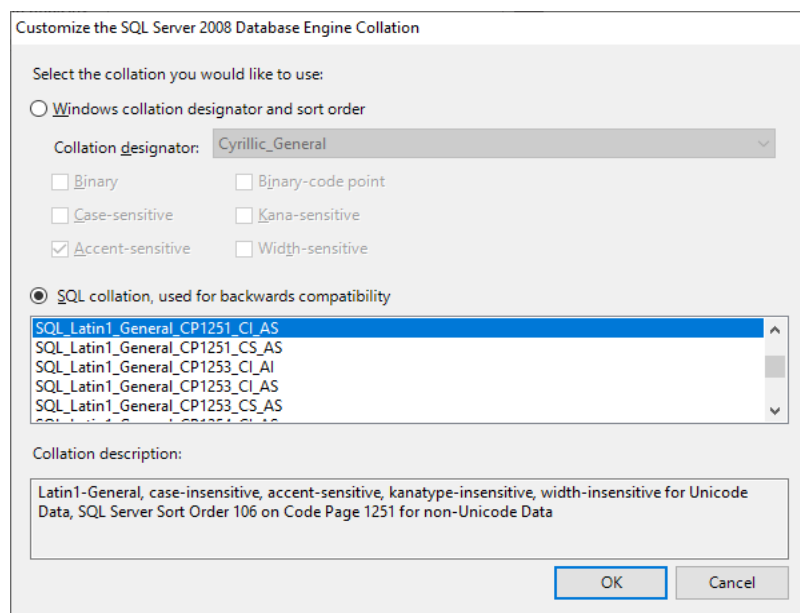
Customize the SQL Server 2008 Database Engine Collation

Select the collation you would like to use:

Windows collation designator and sort order

Collation designator: Cyrillic_General

Binary

Binary-code point

Case-sensitive

Kana-sensitive

Accent-sensitive

Width-sensitive

SQL collation, used for backwards compatibility

SQL_Latin1_General_CP1251_CI_AS
SQL_Latin1_General_CP1251_CS_AS
SQL_Latin1_General_CP1253_CI_AI
SQL_Latin1_General_CP1253_CI_AS
SQL_Latin1_General_CP1253_CS_AS
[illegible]

Collation description:

Latin1-General, case-insensitive, accent-sensitive, kanatype-insensitive, width-insensitive for Unicode Data, SQL Server Sort Order 106 on Code Page 1251 for non-Unicode Data

OK

Cancel